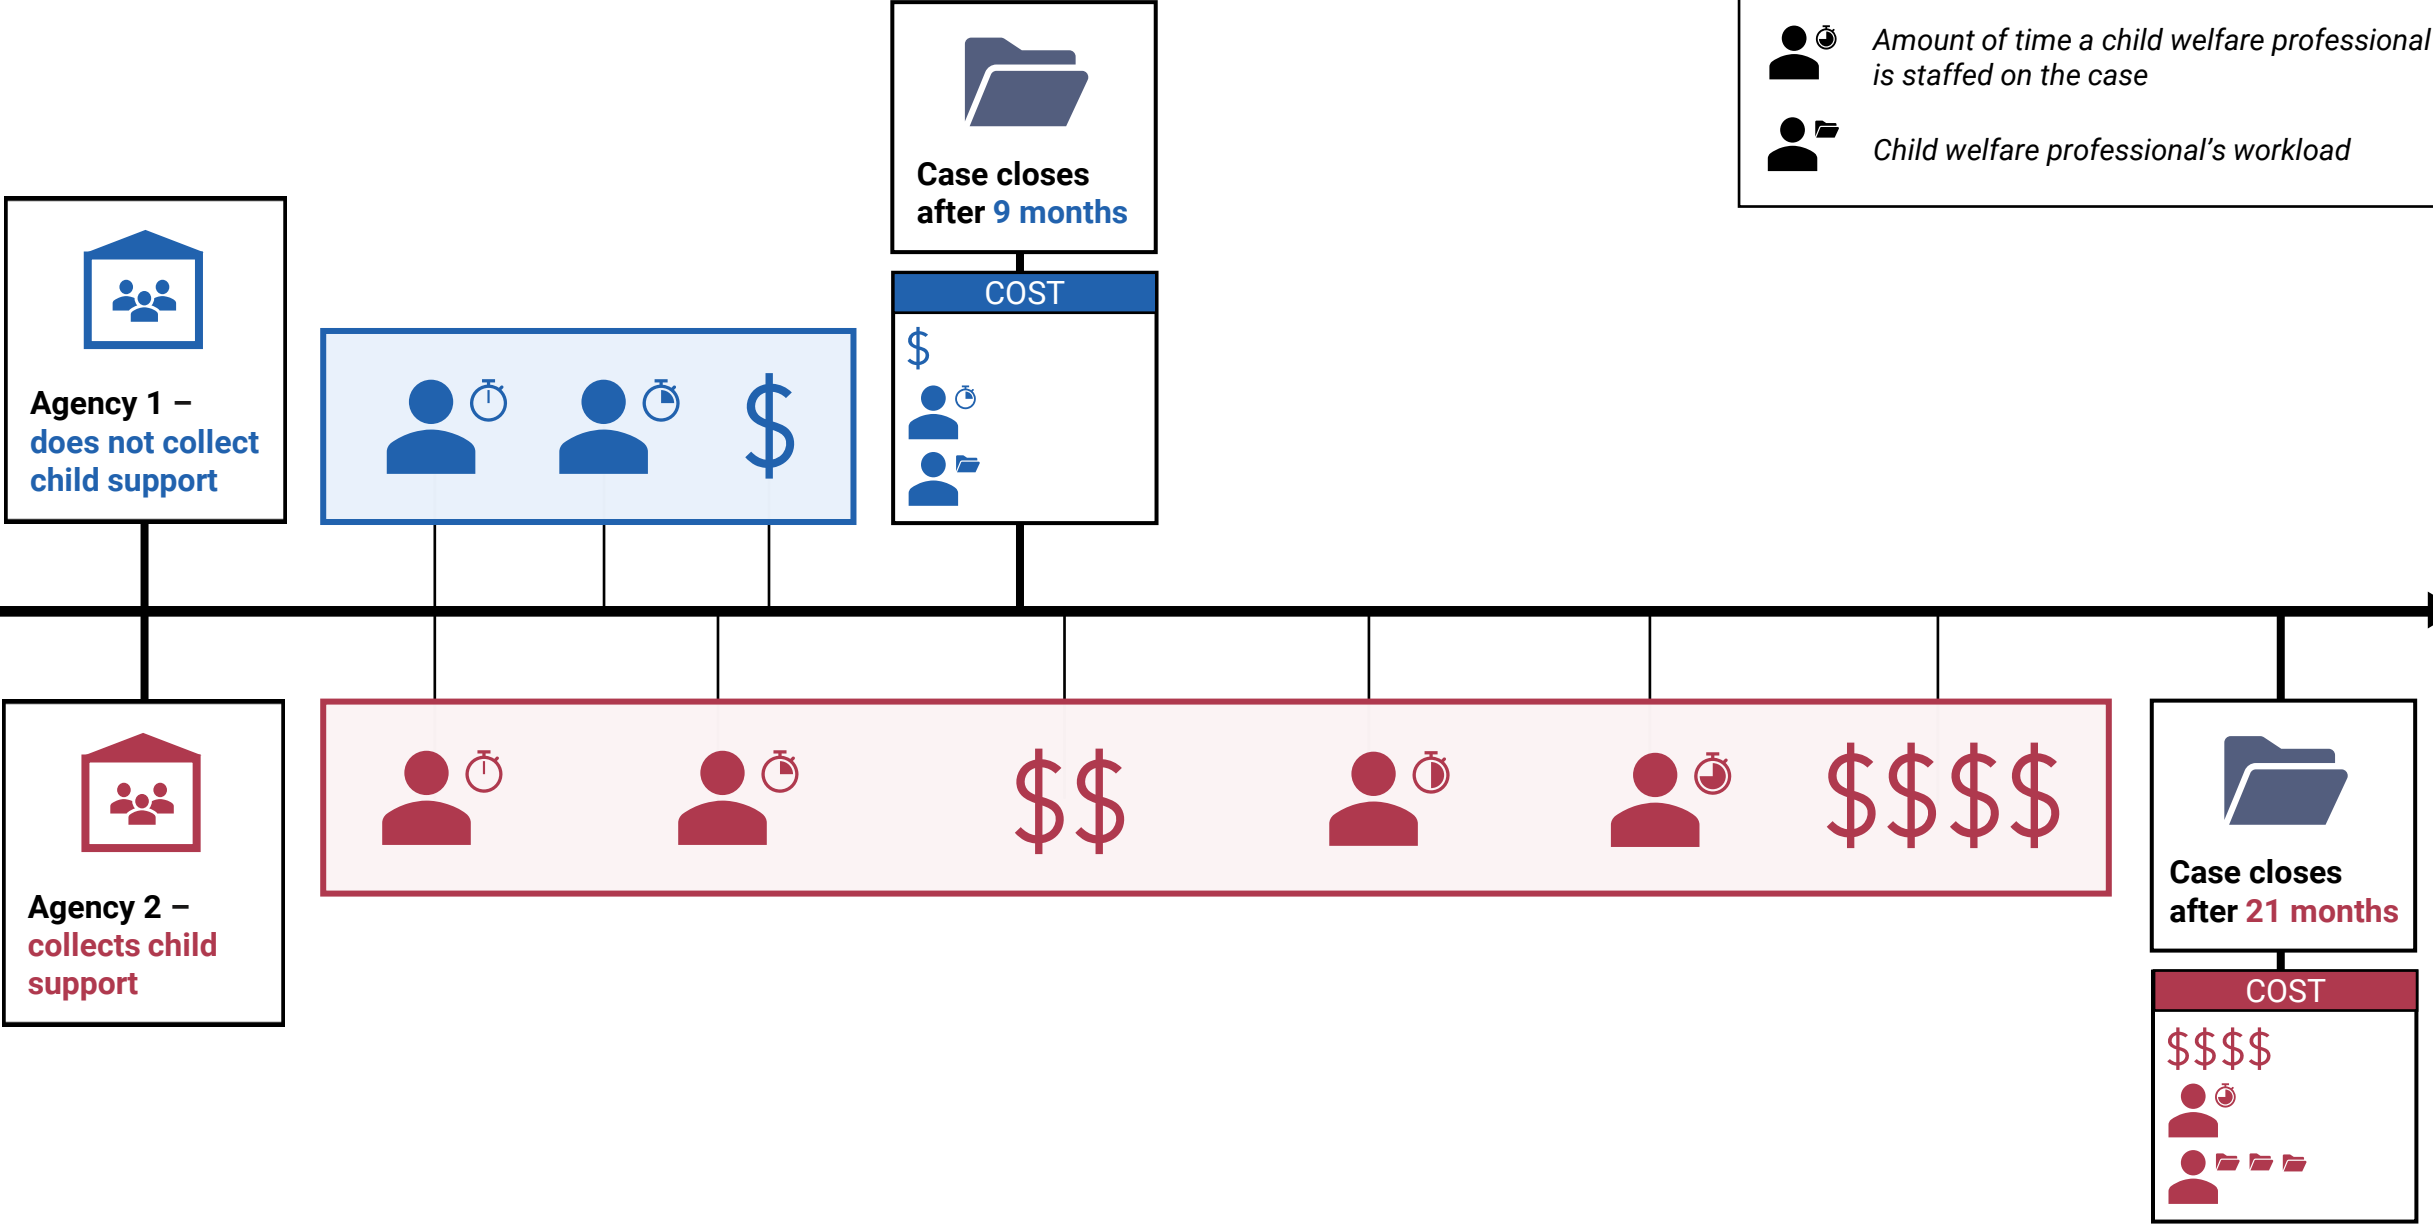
Amount of time a child welfare professional is staffed on the case

Child welfare professional's workload

Agency 1 – does not collect child support

$

Case closes after 9 months

COST

$

Agency 2 – collects child support

$$

$$$$

Case closes after 21 months

COST

$$$$